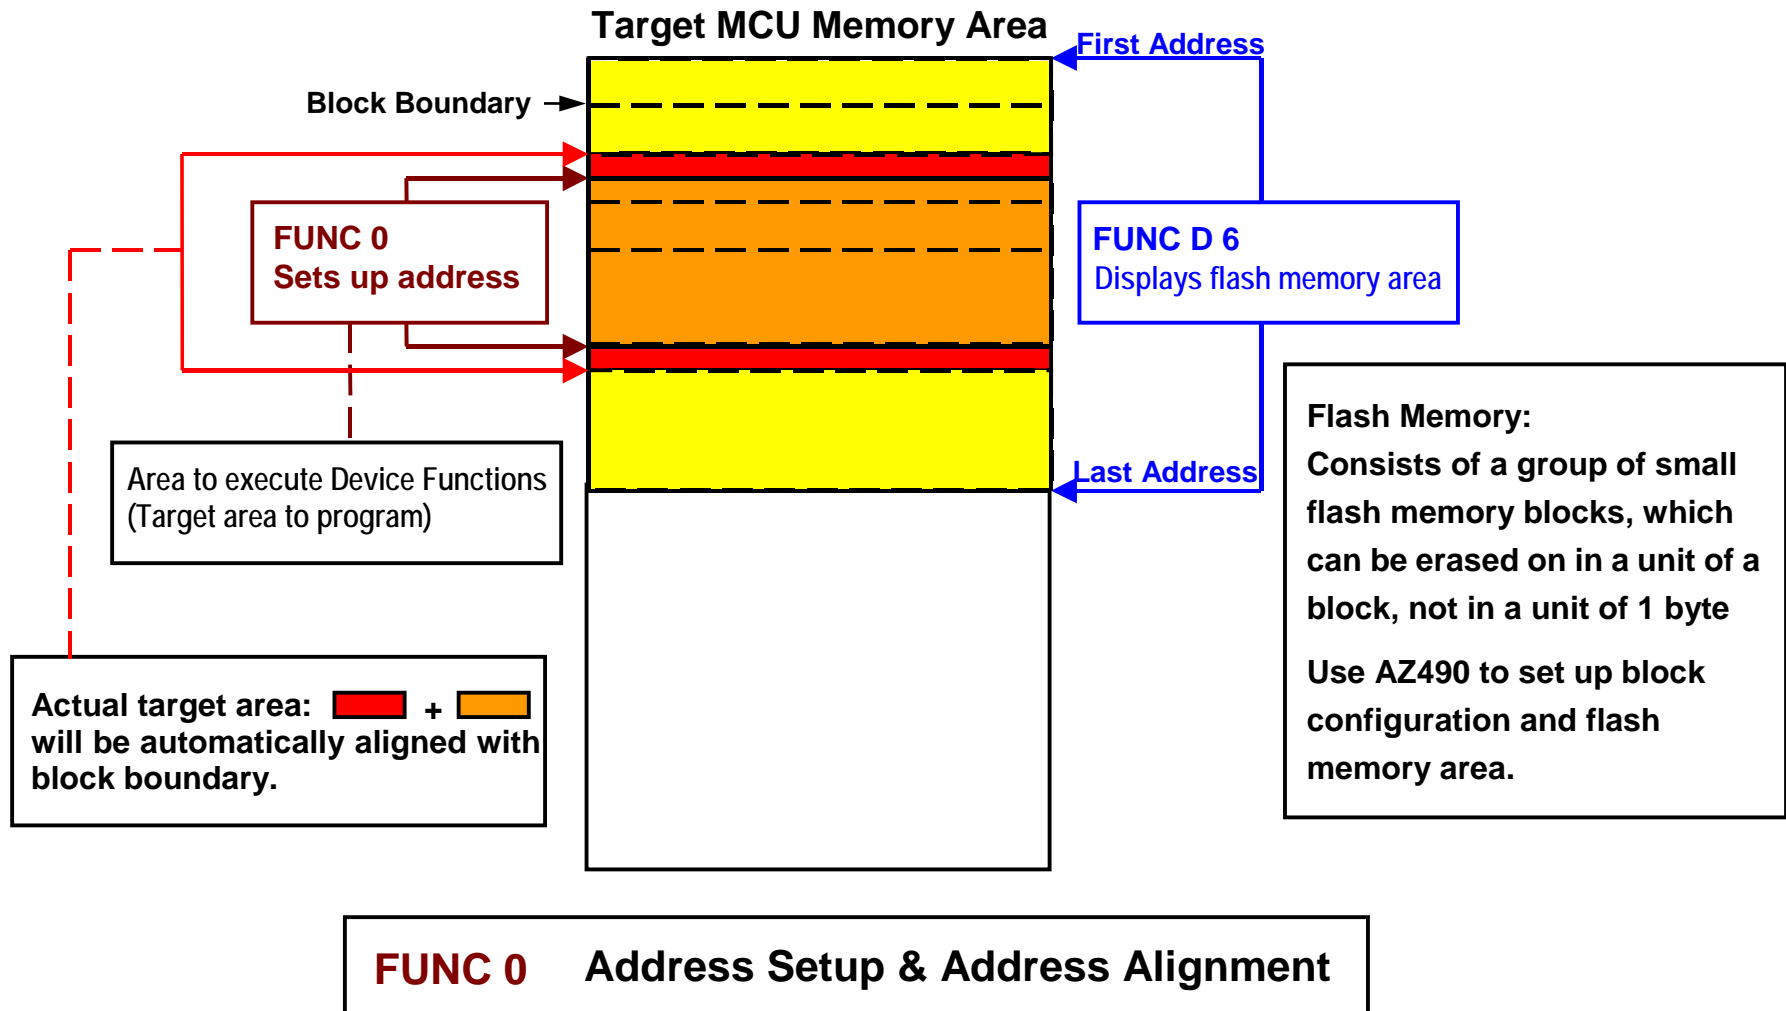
Target MCU Memory Area

First Address

Block Boundary

FUNC 0
Sets up address

FUNC D 6
Displays flash memory area

Area to execute Device Functions
(Target area to program)

Last Address

Flash Memory:
Consists of a group of small flash memory blocks, which can be erased on in a unit of a block, not in a unit of 1 byte

Use AZ490 to set up block configuration and flash memory area.

Actual target area: + will be automatically aligned with block boundary.

FUNC 0 Address Setup & Address Alignment